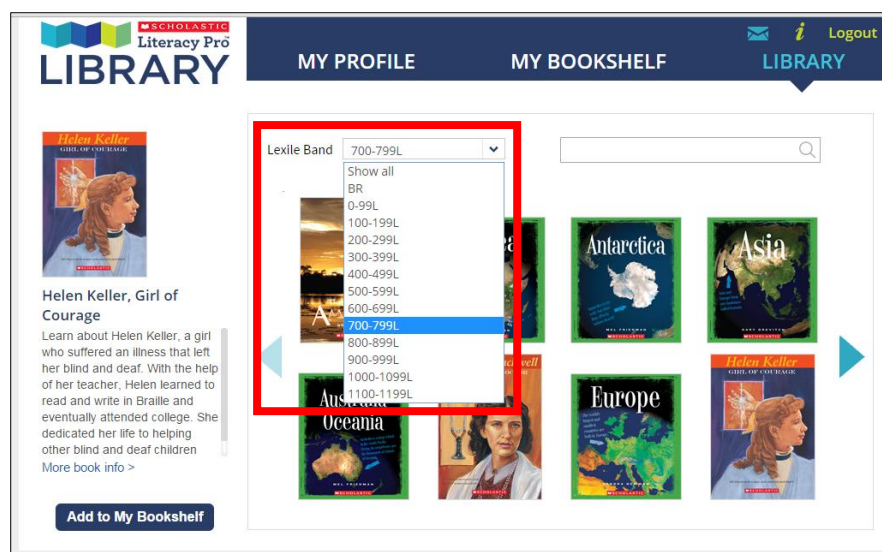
SCHOLASTIC Literacy Pro LIBRARY

Logout

MY PROFILE MY BOOKSHELF LIBRARY

Helen Keller GIRL OF COURAGE

Helen Keller, Girl of Courage

Learn about Helen Keller, a girl who suffered an illness that left her blind and deaf. With the help of her teacher, Helen learned to read and write in Braille and eventually attended college. She dedicated her life to helping other blind and deaf children

More book info >

Add to My Bookshelf

Lexile Band 700-799L

Show all
BR
0-99L
100-199L
200-299L
300-399L
400-499L
500-599L
600-699L
700-799L
800-899L
900-999L
1000-1099L
1100-1199L

Antarctica

Asia

Australia Oceania

Europe

Helen Keller GIRL OF COURAGE